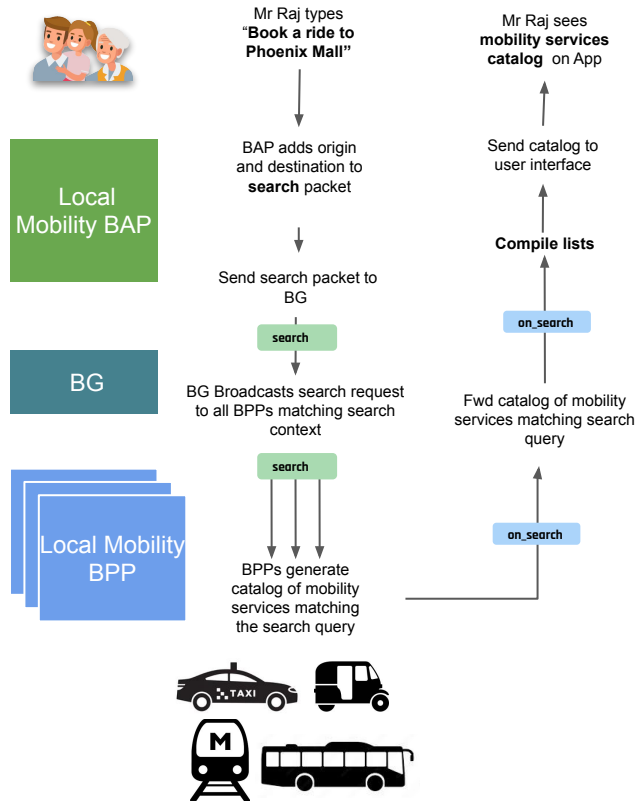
Mr Raj types "**Book a ride to Phoenix Mall**"

Local Mobility BAP

BAP adds origin and destination to **search** packet

Send search packet to BG

search

BG

BG Broadcasts search request to all BPPs matching search context

search

Local Mobility BPP

BPPs generate catalog of mobility services matching the search query

on_search

Fwd catalog of mobility services matching search query

on_search

**Compile lists**

Send catalog to user interface

Mr Raj sees **mobility services catalog** on App

TAXI

M